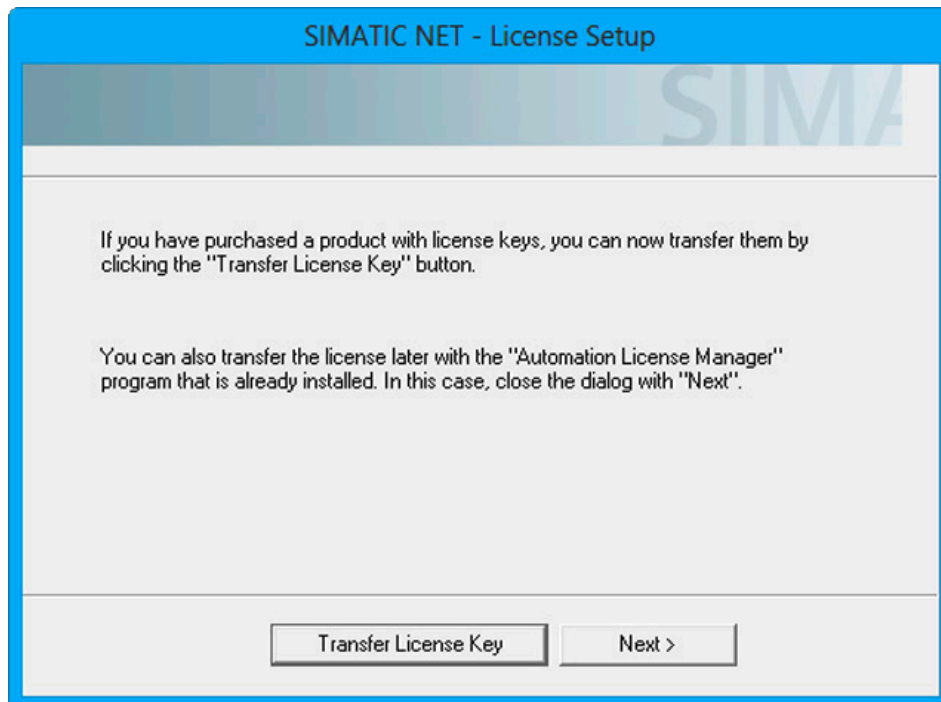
SIMATIC NET - License Setup

SIMA

If you have purchased a product with license keys, you can now transfer them by clicking the "Transfer License Key" button.

You can also transfer the license later with the "Automation License Manager" program that is already installed. In this case, close the dialog with "Next".

Transfer License Key

Next >